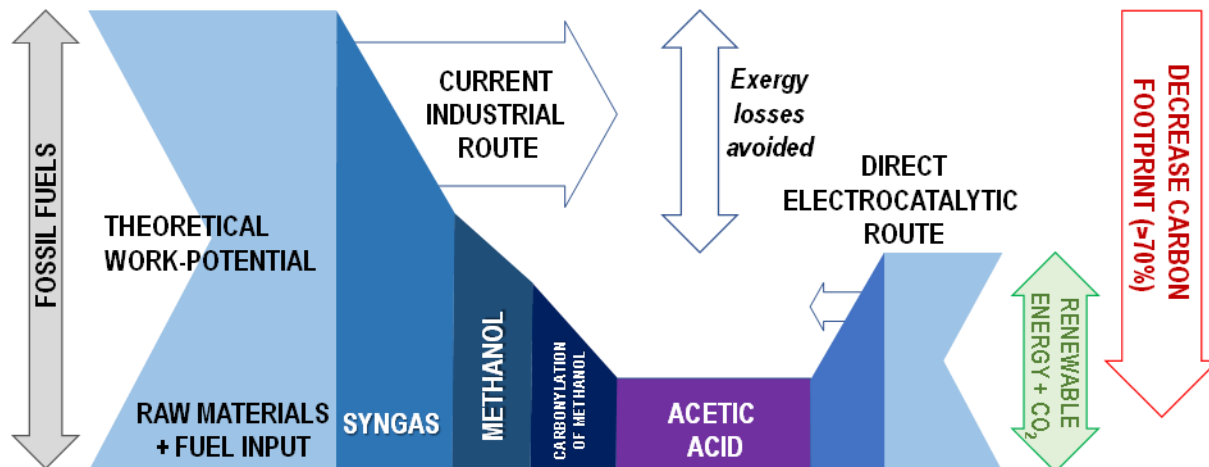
FOSSIL FUELS

THEORETICAL WORK-POTENTIAL

RAW MATERIALS + FUEL INPUT

SYNGAS

CURRENT INDUSTRIAL ROUTE

METHANOL

CARBONYLATION OF METHANOL

ACETIC ACID

Exergy losses avoided

DIRECT ELECTROCATALYTIC ROUTE

RENEWABLE ENERGY + $CO_2$

DECREASE CARBON FOOTPRINT (>70%)